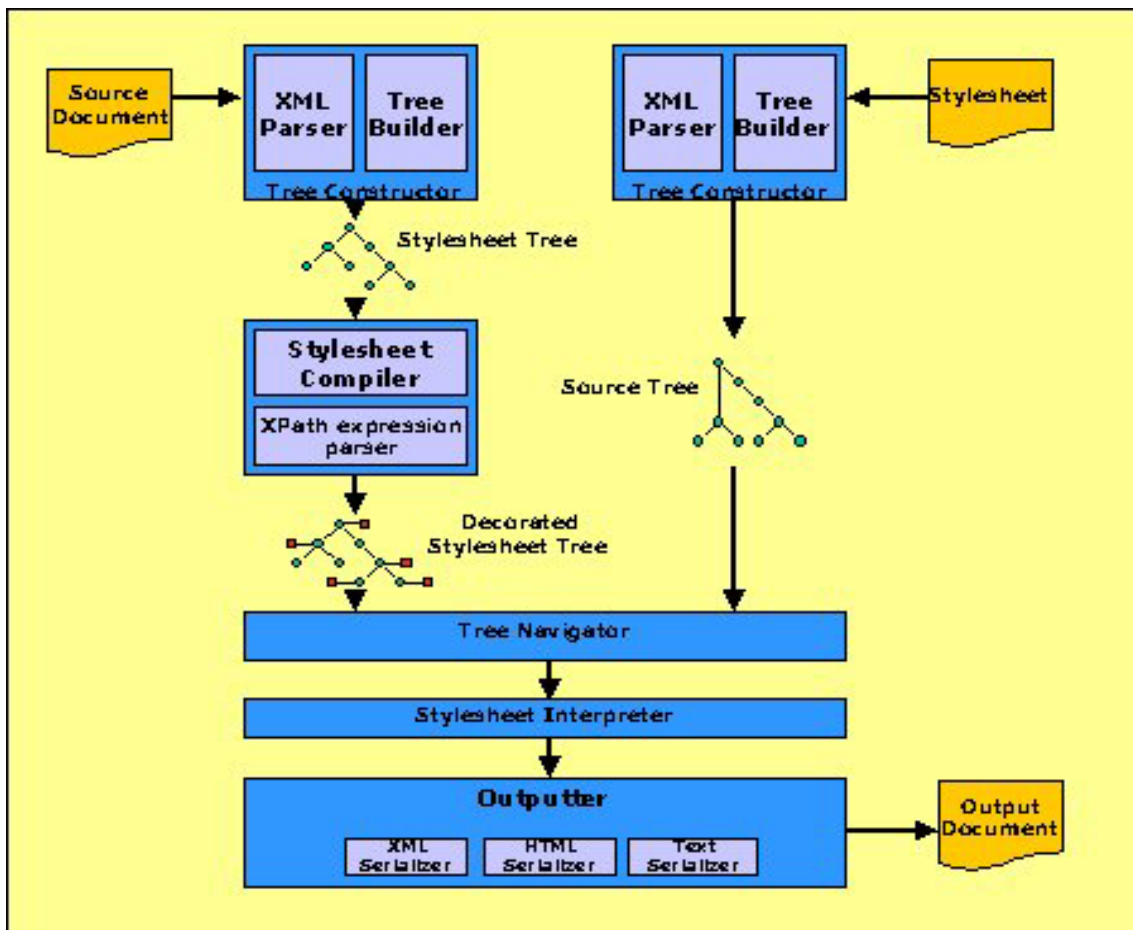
Source Document

XML Parser

Tree Builder

Tree Constructor

XML Parser

Tree Builder

Tree Constructor

Stylesheet

Stylesheet Tree

Stylesheet Compiler

XPath expression parser

Source Tree

Decorated Stylesheet Tree

Tree Navigator

Stylesheet Interpreter

Outputter

XML Serializer

HTML Serializer

Text Serializer

Output Document